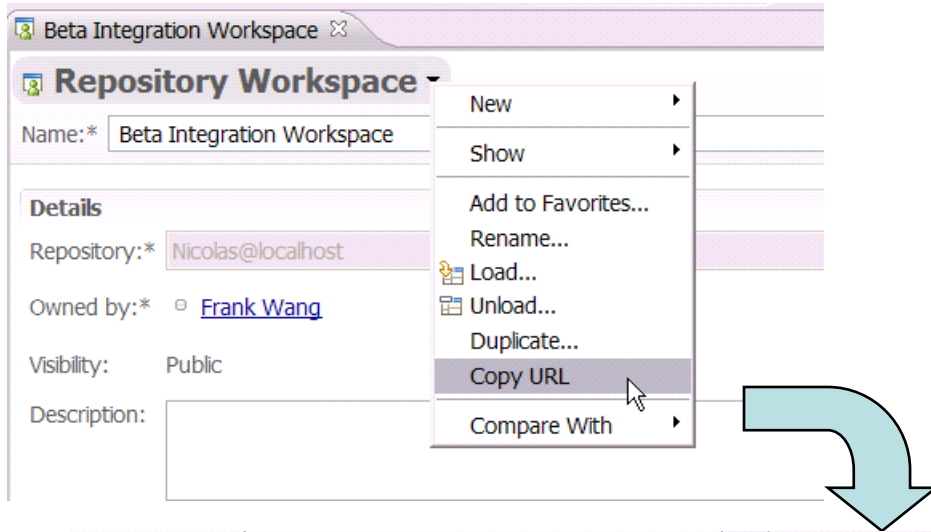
Beta Integration Workspace ☒

Repository Workspace

Name:* Beta Integration Workspace

Details

Repository:* Nicolas@localhost

Owned by:* Frank Wang

Visibility: Public

Description:

New
Show
Add to Favorites...
Rename...
Load...
Unload...
Duplicate...
Copy URL
Compare With